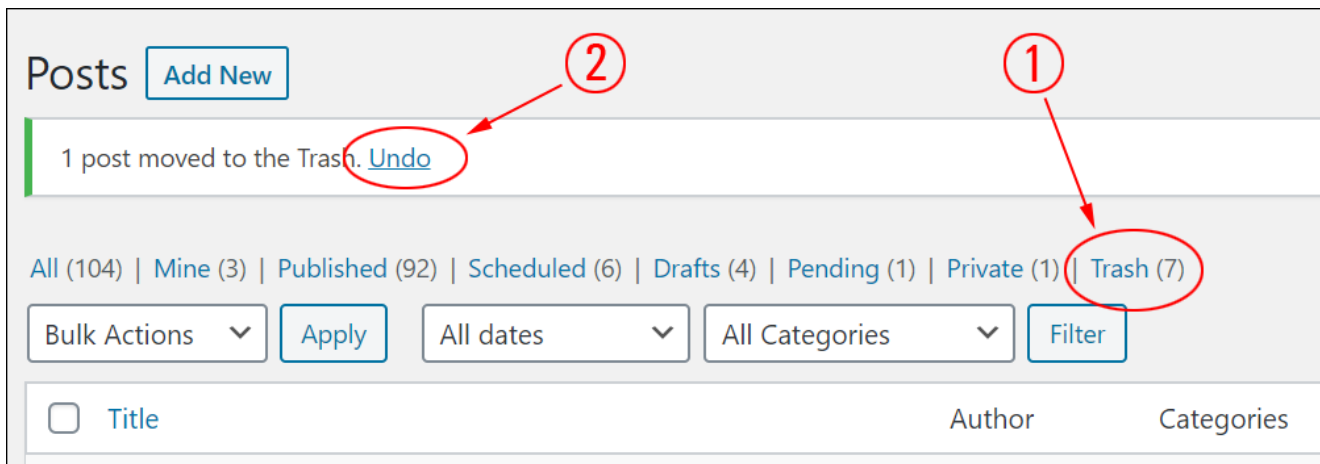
Posts Add New

②

①

1 post moved to the Trash. Undo

All (104) | Mine (3) | Published (92) | Scheduled (6) | Drafts (4) | Pending (1) | Private (1) | Trash (7)

Bulk Actions Apply All dates All Categories Filter

Title Author Categories